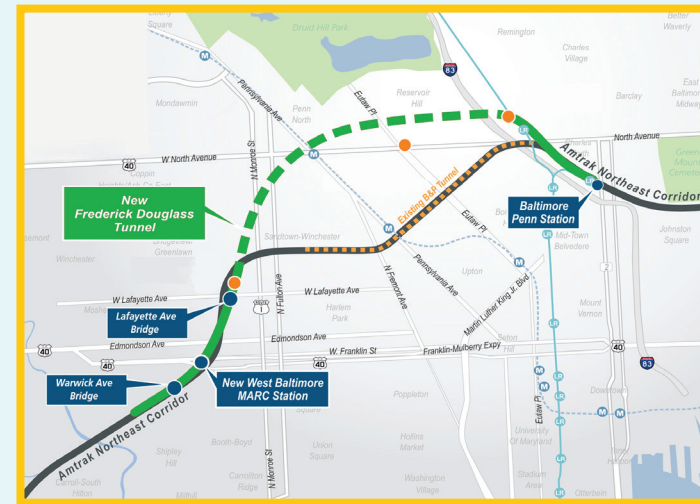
Druid Hill Park
Remington
Charles Village
Better Waverly
Square
83
Mondawmin
Penn North
Reservoir Hill
Eutaw Pl
Pennsylvania Ave
Barclay
East Baltimore Midway
North Avenue
40
W North Avenue
Coppin Heights
Amtrak Northeast Corridor
New Frederick Douglass Tunnel
Existing B&P Tunnel
Baltimore Penn Station
Mid-Town Belvedere
Johnston Square
Sandtown-Winchester
Winchester
Greenmount Cemetery
Bridgeview Greenlawn
N Monroe St
N Fulton Ave
Eutaw Pl
Upton
Pennsylvania Ave
N Fremont Ave
Martin Luther King Jr. Blvd
W Lafayette Ave
W Lafayette Ave
Lafayette Ave Bridge
1
Harlem Park
Mount Vernon
Mosher
Edmondson Ave
Edmondson Ave
40
40
W. Franklin St
Franklin-Mulberry Expy
Seton Hill
40
83
Warwick Ave Bridge
New West Baltimore MARC Station
Poppleton
Downtown
Amtrak Northeast Corridor
Booth-Boyd
Union Square
Hollins Market
University of Maryland
Eutaw St
Shipley Hill
Carrollton Ridge
N Monroe St
Washington Village
Stadium Area
Carroll-South Hilton
Millhill
M
LR